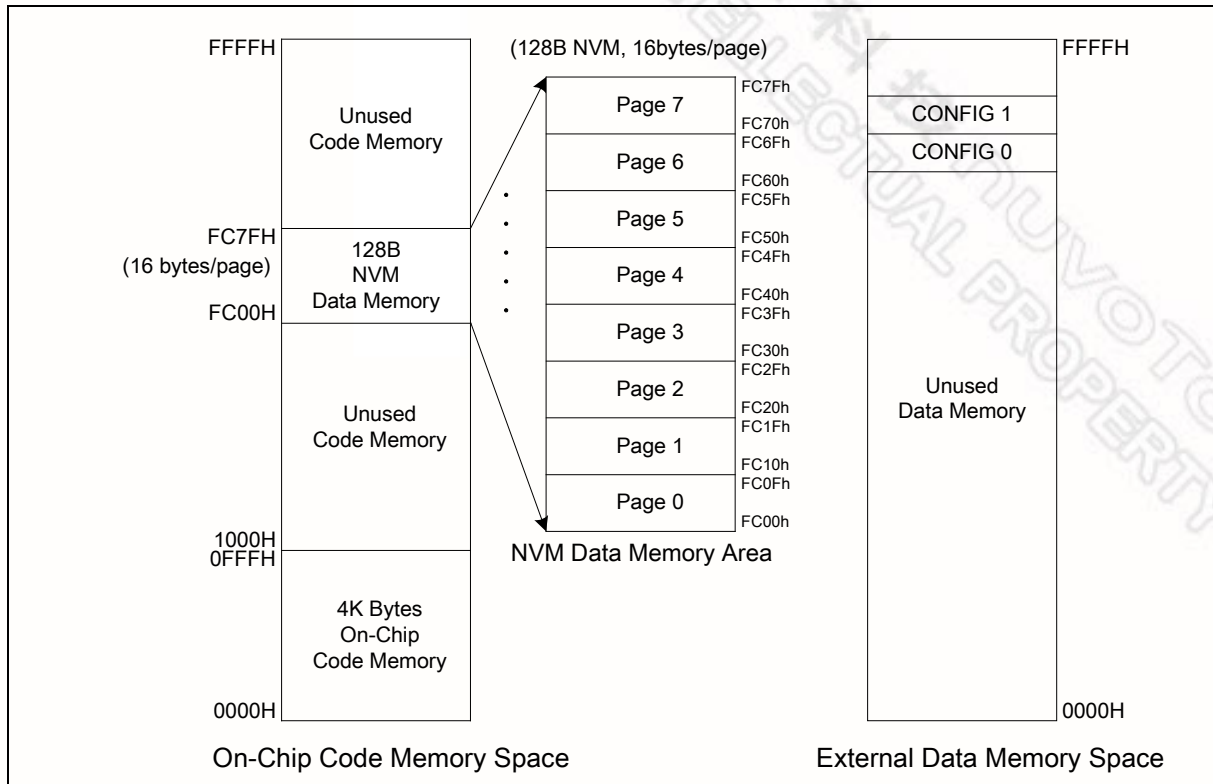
FFFFH

Unused
Code Memory

FC7FH
(16 bytes/page)
FC00H

128B
NVM
Data Memory

Unused
Code Memory

1000H
0FFFH

4K Bytes
On-Chip
Code Memory

0000H

On-Chip Code Memory Space

(128B NVM, 16bytes/page)

Page 7
FC7Fh
FC70h
Page 6
FC6Fh
FC60h
Page 5
FC5Fh
FC50h
Page 4
FC4Fh
FC40h
Page 3
FC3Fh
FC30h
Page 2
FC2Fh
FC20h
Page 1
FC1Fh
FC10h
Page 0
FC0Fh
FC00h

NVM Data Memory Area

FFFFH
CONFIG 1
CONFIG 0

Unused
Data Memory

0000H

External Data Memory Space

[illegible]